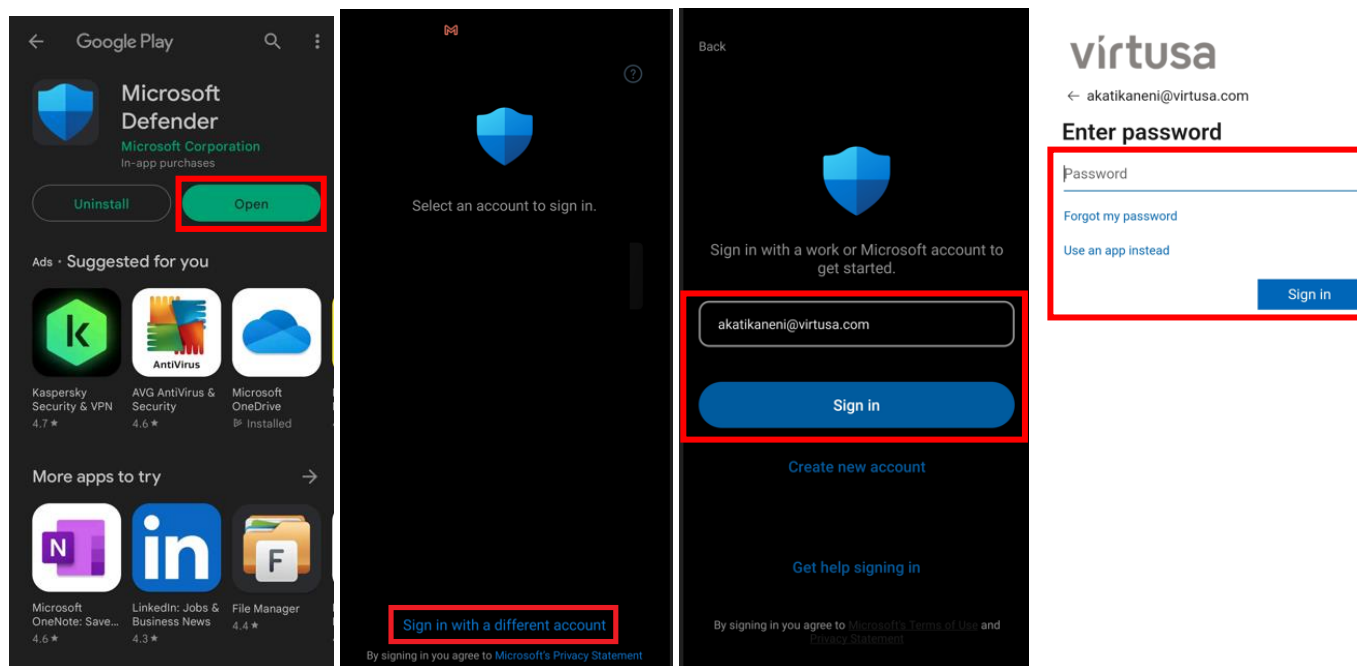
Google Play

Microsoft Defender
Microsoft Corporation
In-app purchases

Uninstall
Open

Ads · Suggested for you

Kaspersky Security & VPN
4.7 ★

AntiVirus
AVG AntiVirus & Security
4.6 ★

Microsoft OneDrive
Installed

More apps to try

N
Microsoft OneNote: Save...
4.6 ★

in
LinkedIn: Jobs & Business News
4.3 ★

F
File Manager
4.4 ★

Select an account to sign in.

Sign in with a different account

By signing in you agree to Microsoft's Privacy Statement

Back

Sign in with a work or Microsoft account to get started.

akatikaneni@virtusa.com

Sign in

Create new account

Get help signing in

By signing in you agree to Microsoft's Terms of Use and Privacy Statement

virtusa
← akatikaneni@virtusa.com
Enter password
Password
Forgot my password
Use an app instead
Sign in